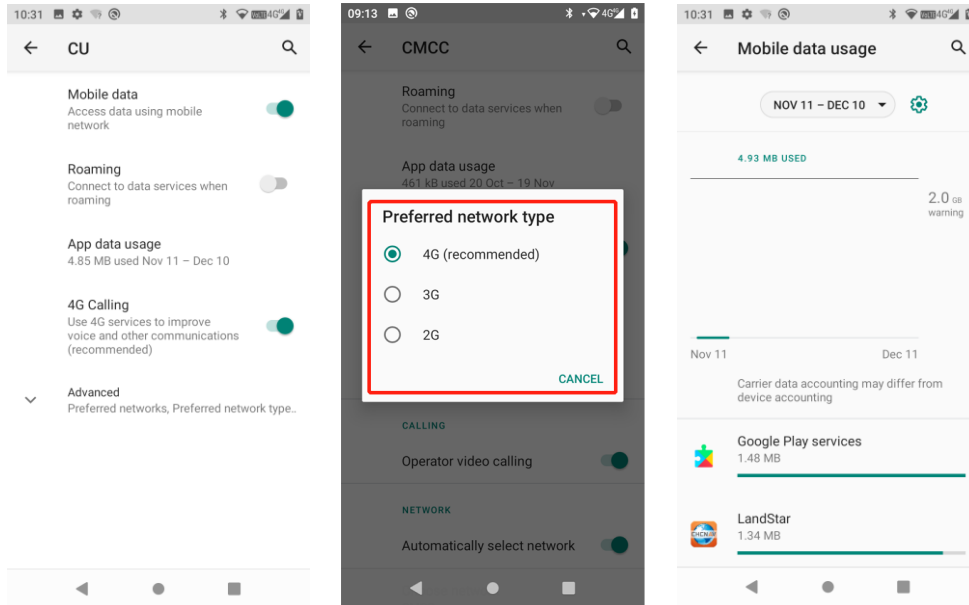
10:31

CU

Mobile data
Access data using mobile network

Roaming
Connect to data services when roaming

App data usage
4.85 MB used Nov 11 – Dec 10

4G Calling
Use 4G services to improve voice and other communications (recommended)

Advanced
Preferred networks, Preferred network type..

09:13

CMCC

Roaming
Connect to data services when roaming

App data usage
461 kB used 20 Oct – 19 Nov

Preferred network type

4G (recommended)

3G

2G

CANCEL

CALLING

Operator video calling

NETWORK

Automatically select network

10:31

Mobile data usage

NOV 11 – DEC 10

4.93 MB USED

2.0 GB warning

Nov 11

Dec 11

Carrier data accounting may differ from device accounting

Google Play services
1.48 MB

LandStar
1.34 MB